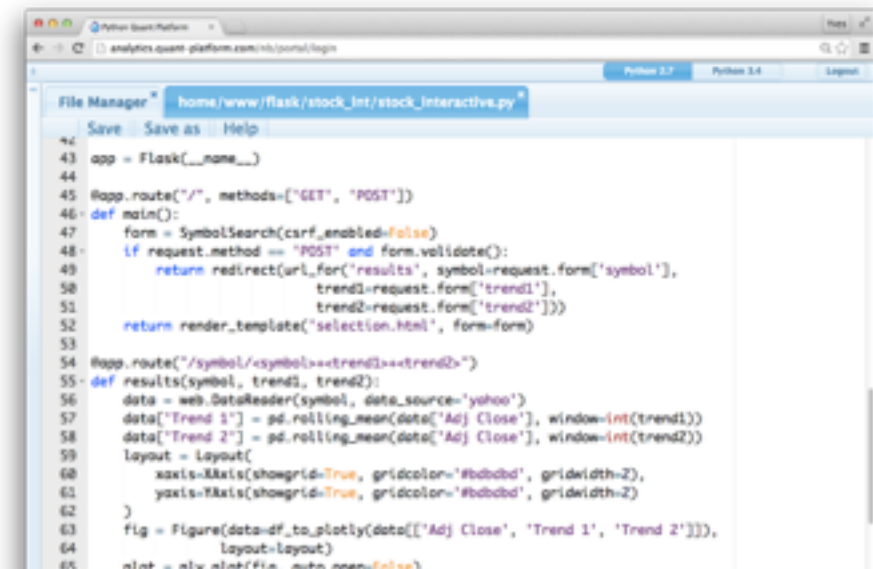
Python Quant Platform

Yves

analytics.quant-platform.com/nb/portal/login

Python 2.7 Python 3.4 Logout

File Manager home/www/flask/stock_int/stock_interactive.py

Save Save as Help

42
43 app = Flask(__name__)
44
45 @app.route("/", methods=["GET", "POST"])
46 def main():
47     form = SymbolSearch(csrf_enabled=False)
48     if request.method == "POST" and form.validate():
49         return redirect(url_for('results', symbol=request.form['symbol'],
50                                 trend1=request.form['trend1'],
51                                 trend2=request.form['trend2']))
52     return render_template('selection.html', form=form)
53
54 @app.route("/symbol/<symbol>+<trend1>+<trend2>")
55 def results(symbol, trend1, trend2):
56     data = web.DataReader(symbol, data_source='yahoo')
57     data["Trend 1"] = pd.rolling_mean(data['Adj Close'], window=int(trend1))
58     data["Trend 2"] = pd.rolling_mean(data['Adj Close'], window=int(trend2))
59     layout = Layout(
60         xaxis=XAxis(showgrid=True, gridcolor='#bdbdbd', gridwidth=2),
61         yaxis=YAxis(showgrid=True, gridcolor='#bdbdbd', gridwidth=2)
62     )
63     fig = Figure(data=df_to_plotly(data[['Adj Close', 'Trend 1', 'Trend 2']]),
64                  layout=layout)
65     plot = ply.plot(fig, auto_open=False)